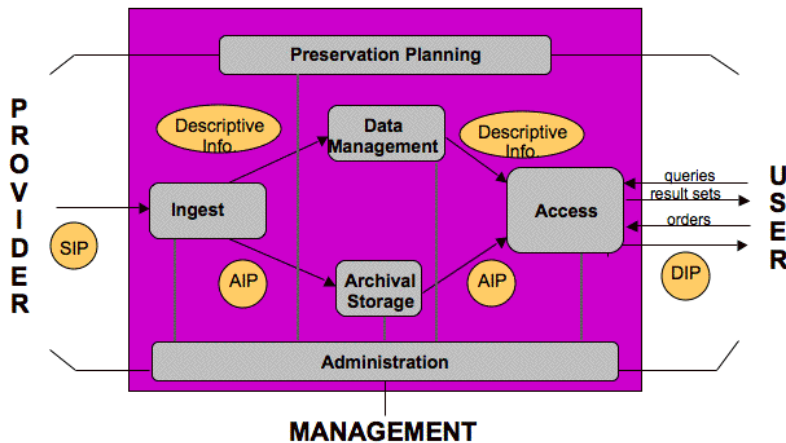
Preservation Planning

PROVIDER

SIP

Descriptive Info.

Ingest

AIP

Data Management

Archival Storage

Descriptive Info.

AIP

Access

queries

result sets

orders

USER

DIP

Administration

MANAGEMENT